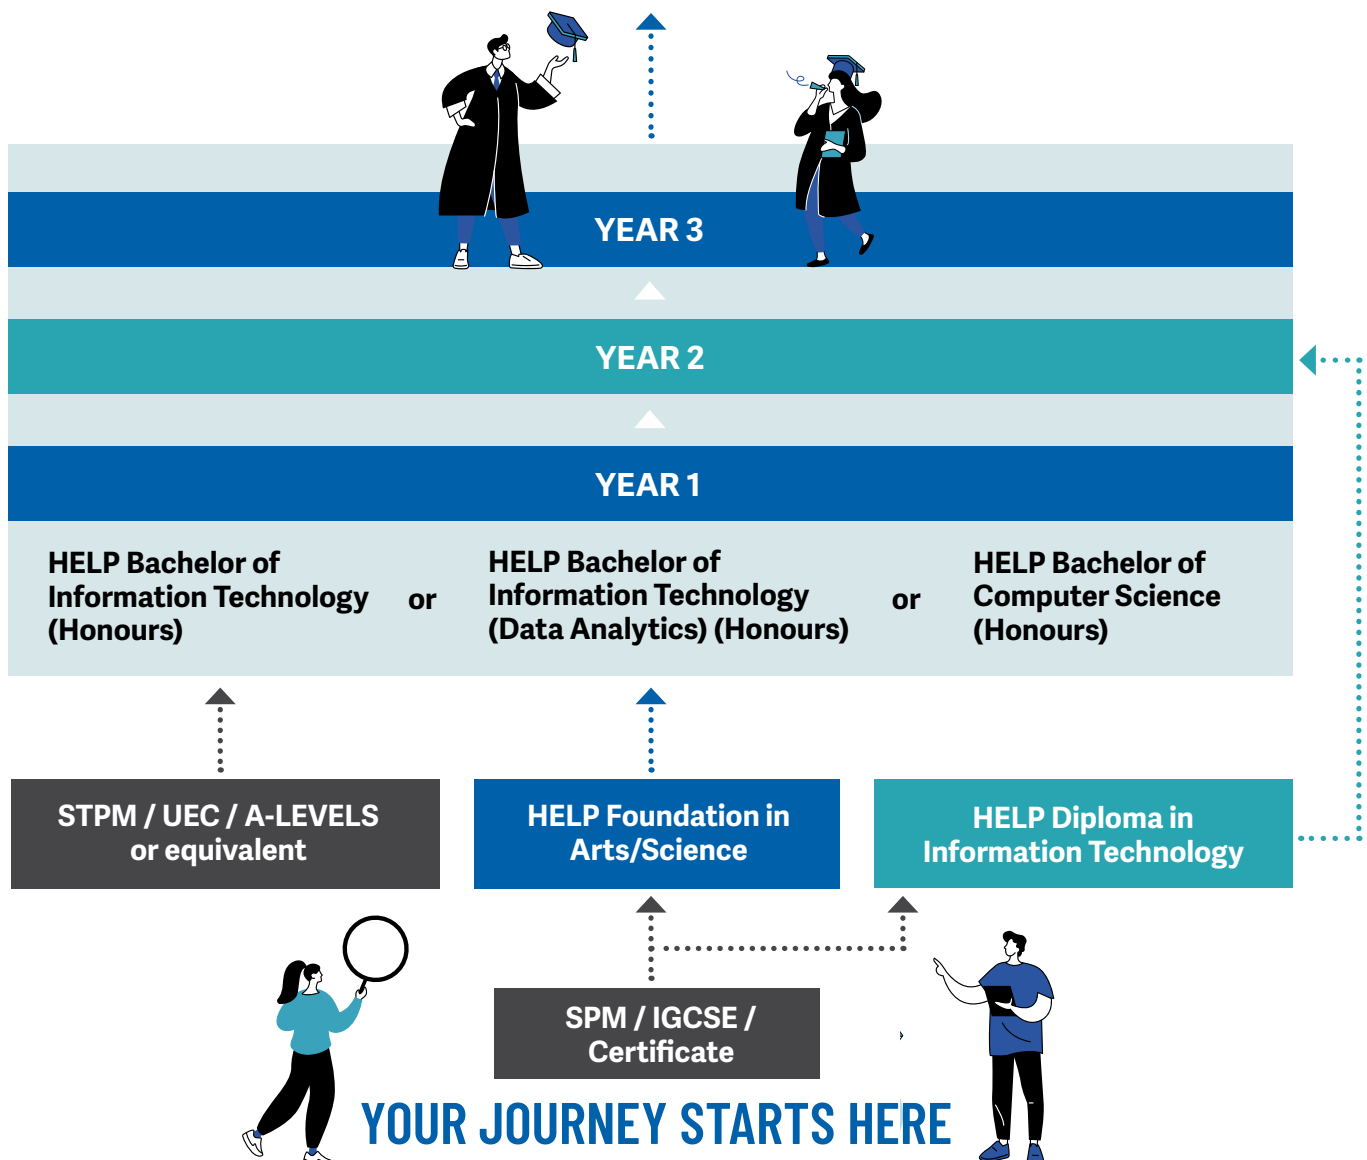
YEAR 3

YEAR 2

YEAR 1

HELP Bachelor of Information Technology (Honours)

or

HELP Bachelor of Information Technology (Data Analytics) (Honours)

or

HELP Bachelor of Computer Science (Honours)

STPM / UEC / A-LEVELS or equivalent

HELP Foundation in Arts/Science

HELP Diploma in Information Technology

SPM / IGCSE / Certificate

YOUR JOURNEY STARTS HERE